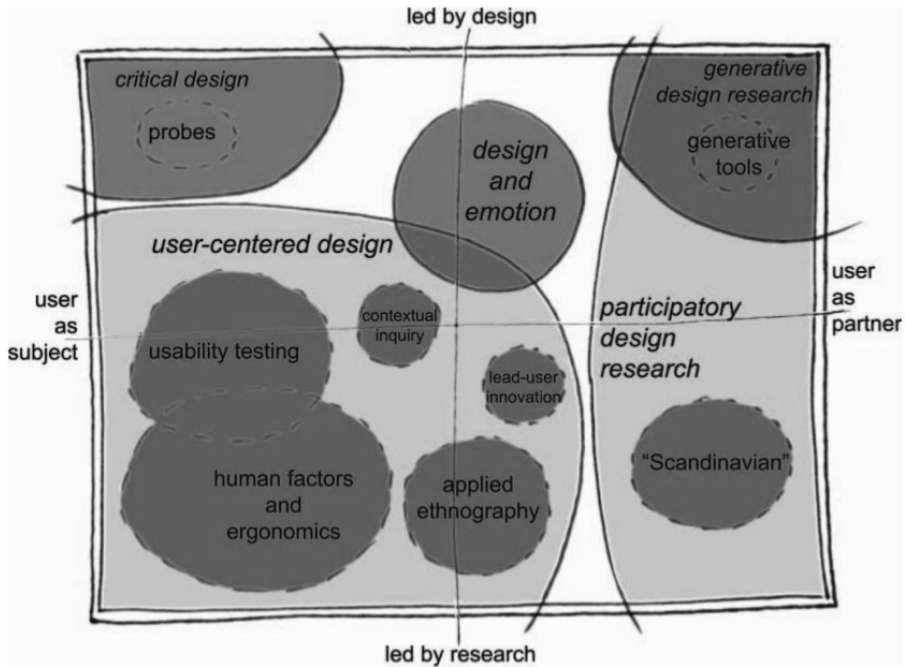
led by design

critical design

probes

design and emotion

generative design research

generative tools

user-centered design

user as subject

contextual inquiry

usability testing

lead-user innovation

participatory design research

user as partner

human factors and ergonomics

applied ethnography

"Scandinavian"

led by research